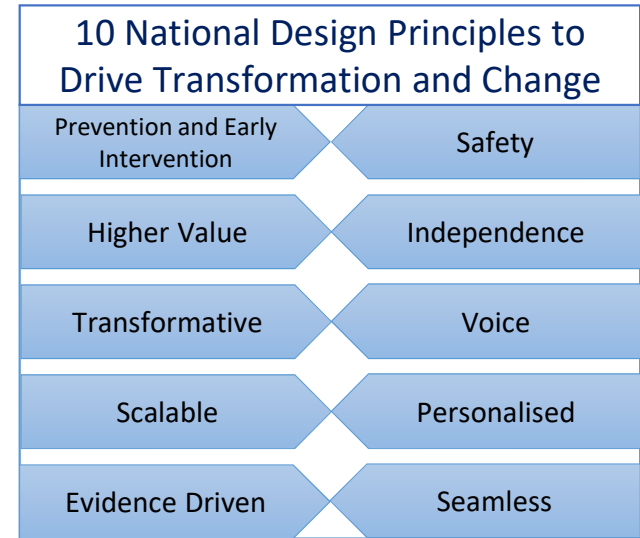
10 National Design Principles to Drive Transformation and Change

Prevention and Early Intervention

Safety

Higher Value

Independence

Transformative

Voice

Scalable

Personalised

Evidence Driven

Seamless